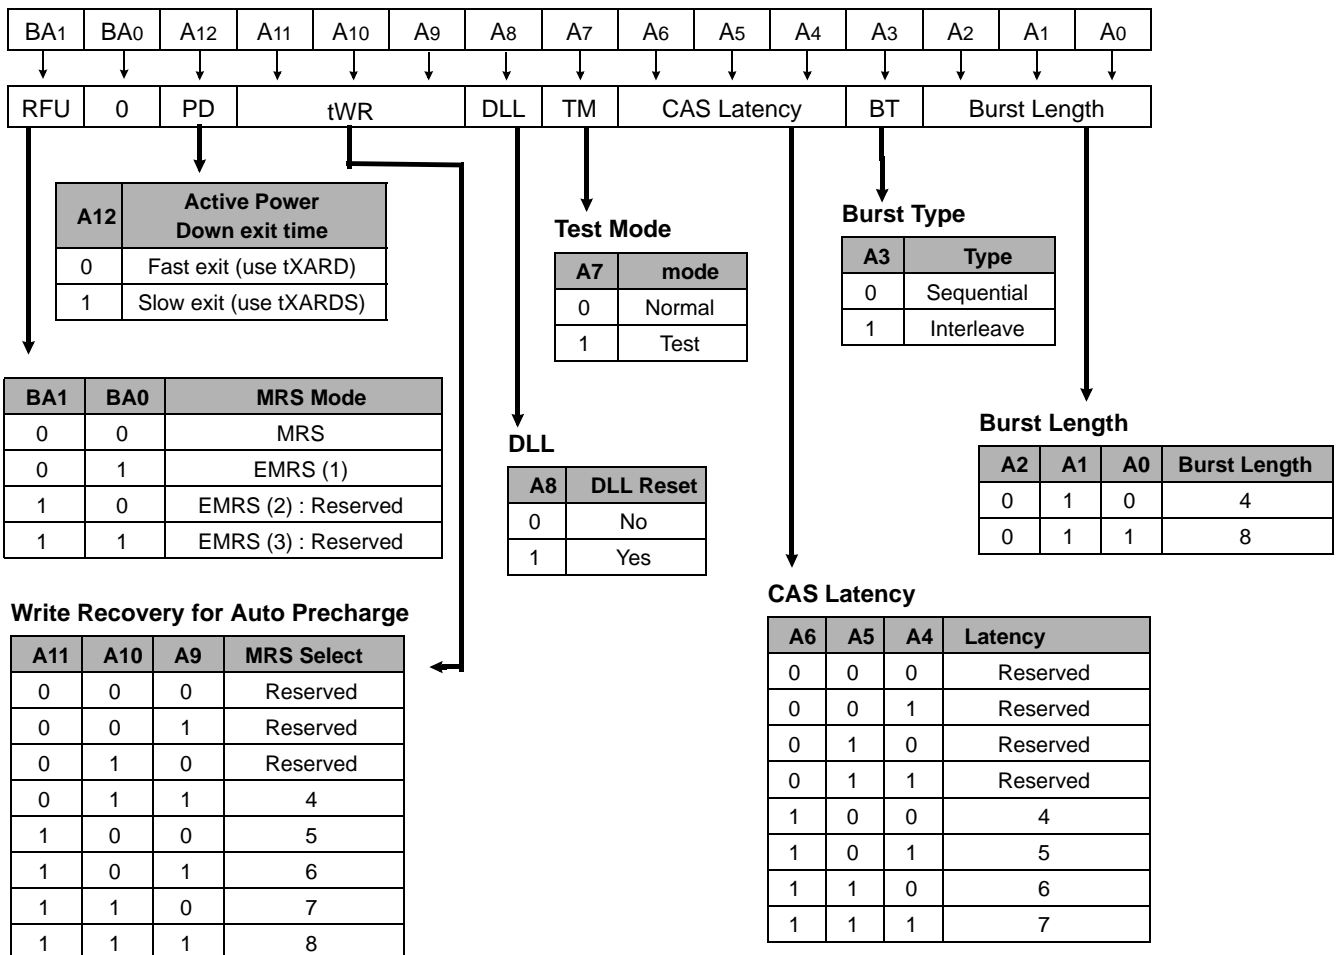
| $BA_1$ | $BA_0$ | $A_{12}$ | $A_{11}$ | $A_{10}$ | $A_9$ | $A_8$ | $A_7$ | $A_6$ | $A_5$ | $A_4$ | $A_3$ | $A_2$ | $A_1$ | $A_0$ |
|---|---|---|---|---|---|---|---|---|---|---|---|---|---|---|
| RFU | 0 | PD | tWR | | | DLL | TM | CAS Latency | | | BT | Burst Length | | |

| A12 | Active Power Down exit time |
|---|---|
| 0 | Fast exit (use tXARD) |
| 1 | Slow exit (use tXARDS) |

Test Mode

| A7 | mode |
|---|---|
| 0 | Normal |
| 1 | Test |

Burst Type

| A3 | Type |
|---|---|
| 0 | Sequential |
| 1 | Interleave |

| BA1 | BA0 | MRS Mode |
|---|---|---|
| 0 | 0 | MRS |
| 0 | 1 | EMRS (1) |
| 1 | 0 | EMRS (2) : Reserved |
| 1 | 1 | EMRS (3) : Reserved |

DLL

| A8 | DLL Reset |
|---|---|
| 0 | No |
| 1 | Yes |

Burst Length

| A2 | A1 | A0 | Burst Length |
|---|---|---|---|
| 0 | 1 | 0 | 4 |
| 0 | 1 | 1 | 8 |

Write Recovery for Auto Precharge

| A11 | A10 | A9 | MRS Select |
|---|---|---|---|
| 0 | 0 | 0 | Reserved |
| 0 | 0 | 1 | Reserved |
| 0 | 1 | 0 | Reserved |
| 0 | 1 | 1 | 4 |
| 1 | 0 | 0 | 5 |
| 1 | 0 | 1 | 6 |
| 1 | 1 | 0 | 7 |
| 1 | 1 | 1 | 8 |

CAS Latency

| A6 | A5 | A4 | Latency |
|---|---|---|---|
| 0 | 0 | 0 | Reserved |
| 0 | 0 | 1 | Reserved |
| 0 | 1 | 0 | Reserved |
| 0 | 1 | 1 | Reserved |
| 1 | 0 | 0 | 4 |
| 1 | 0 | 1 | 5 |
| 1 | 1 | 0 | 6 |
| 1 | 1 | 1 | 7 |